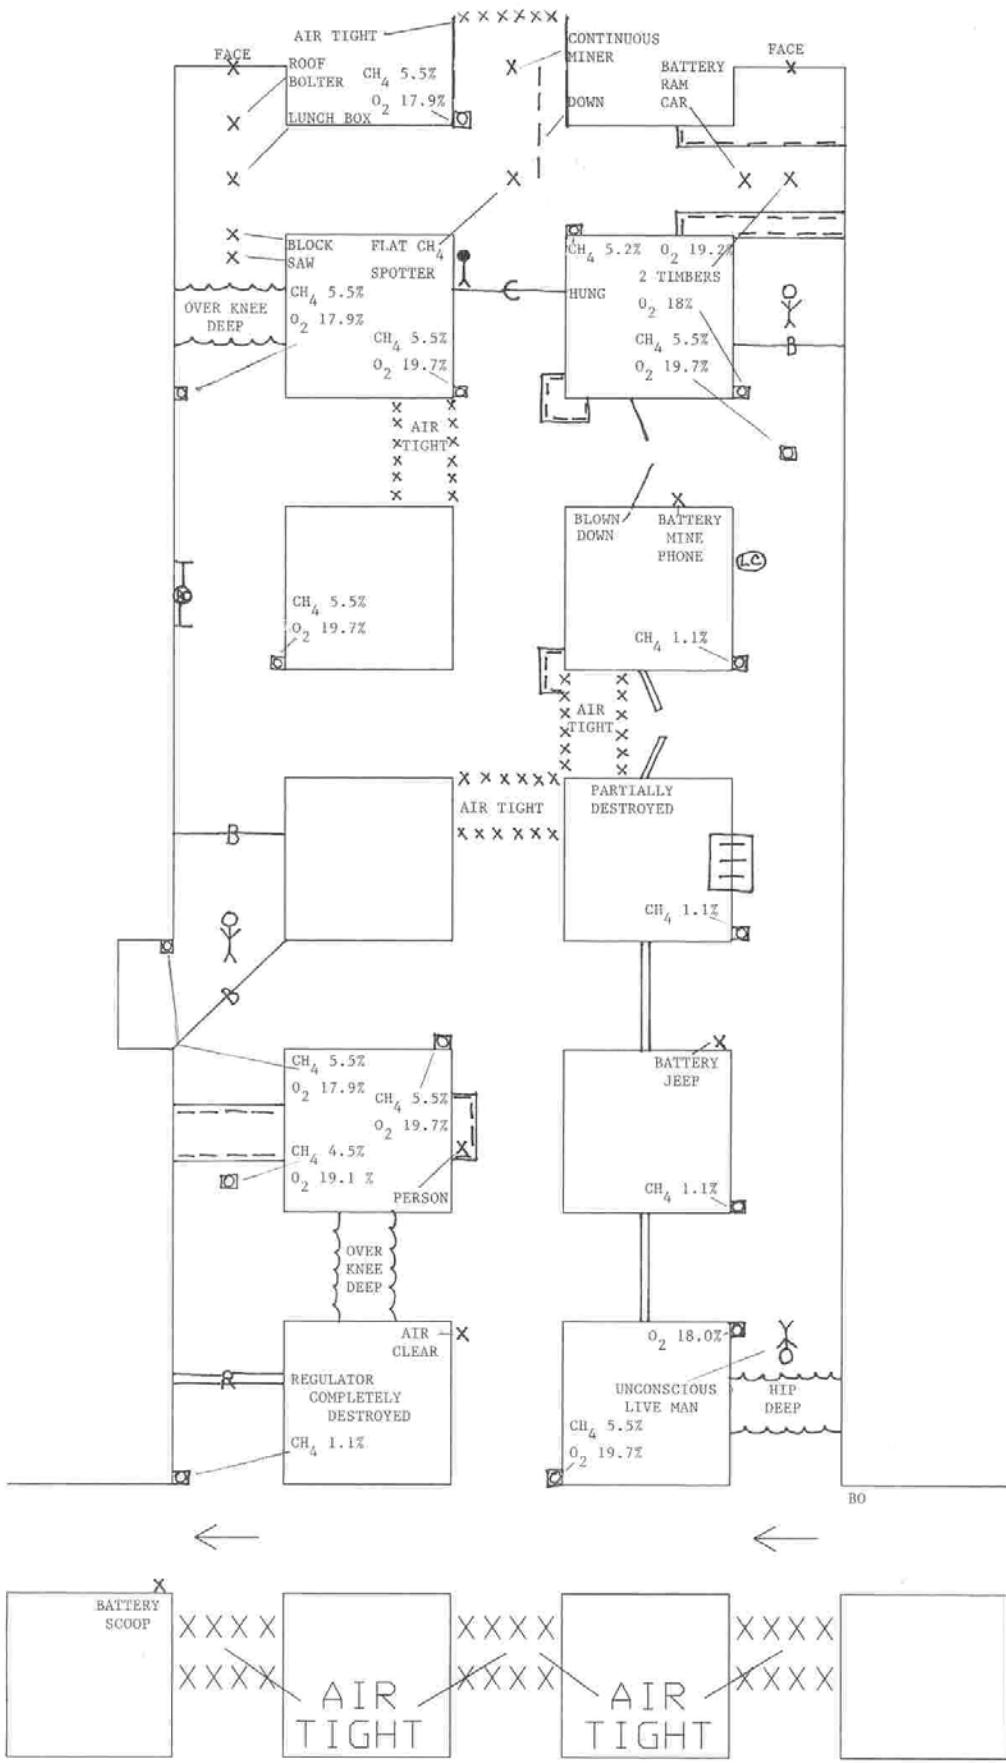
AIR TIGHT
CONTINUOUS MINER
DOWN
FACE
ROOF BOLTER
$CH_4$ 5.5%
$O_2$ 17.9%
LUNCH BOX
FACE
BATTERY RAM CAR
BLOCK SAW
FLAT $CH_4$
SPOTTER
$CH_4$ 5.5%
$O_2$ 17.9%
OVER KNEE DEEP
$CH_4$ 5.5%
$O_2$ 19.7%
$CH_4$ 5.2%
$O_2$ 19.2%
2 TIMBERS
HUNG
$O_2$ 18%
$CH_4$ 5.5%
$O_2$ 19.7%
B
AIR TIGHT
BLOWN DOWN
BATTERY MINE PHONE
LC
$CH_4$ 5.5%
$O_2$ 19.7%
$CH_4$ 1.1%
AIR TIGHT
AIR TIGHT
PARTIALLY DESTROYED
B
$CH_4$ 1.1%
$CH_4$ 5.5%
$O_2$ 17.9%
$CH_4$ 5.5%
$O_2$ 19.7%
$CH_4$ 4.5%
$O_2$ 19.1 %
PERSON
BATTERY JEEP
$CH_4$ 1.1%
OVER KNEE DEEP
AIR CLEAR
$O_2$ 18.0%
R
REGULATOR COMPLETELY DESTROYED
$CH_4$ 1.1%
UNCONSCIOUS LIVE MAN
HIP DEEP
$CH_4$ 5.5%
$O_2$ 19.7%
BO
BATTERY SCOOP
XXXX
XXXX
AIR TIGHT
XXXX
XXXX
AIR TIGHT
XXXX
XXXX